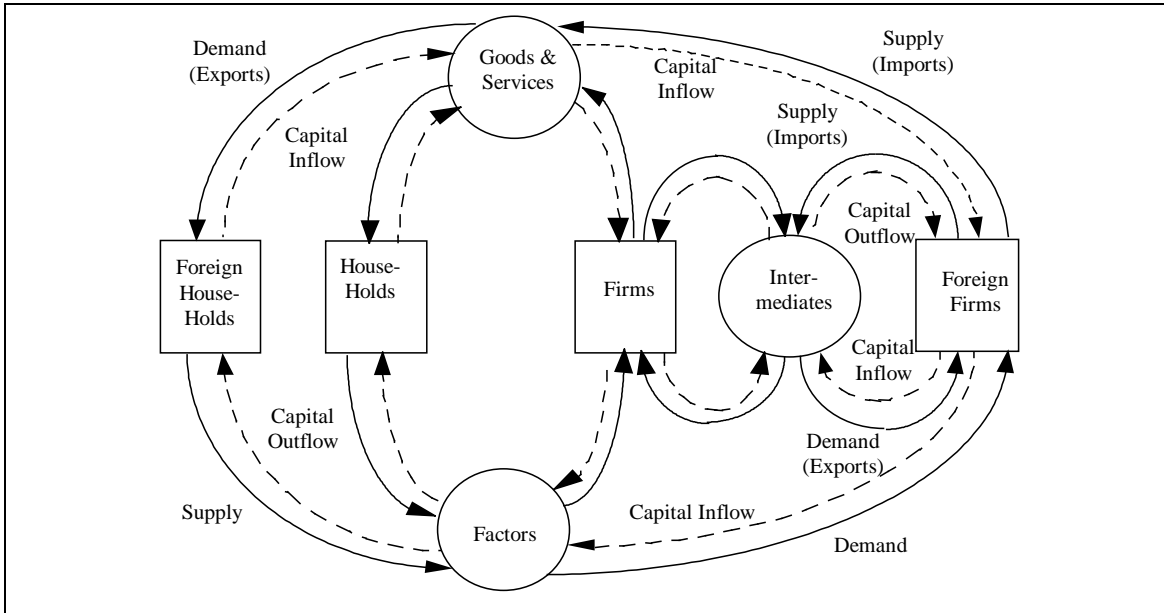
Demand (Exports)

Goods & Services

Supply (Imports)

Capital Inflow

Capital Inflow

Supply (Imports)

Capital Outflow

Foreign House-Holds

House-Holds

Firms

Inter-mediates

Foreign Firms

Capital Inflow

Capital Outflow

Demand (Exports)

Supply

Capital Inflow

Factors

Demand